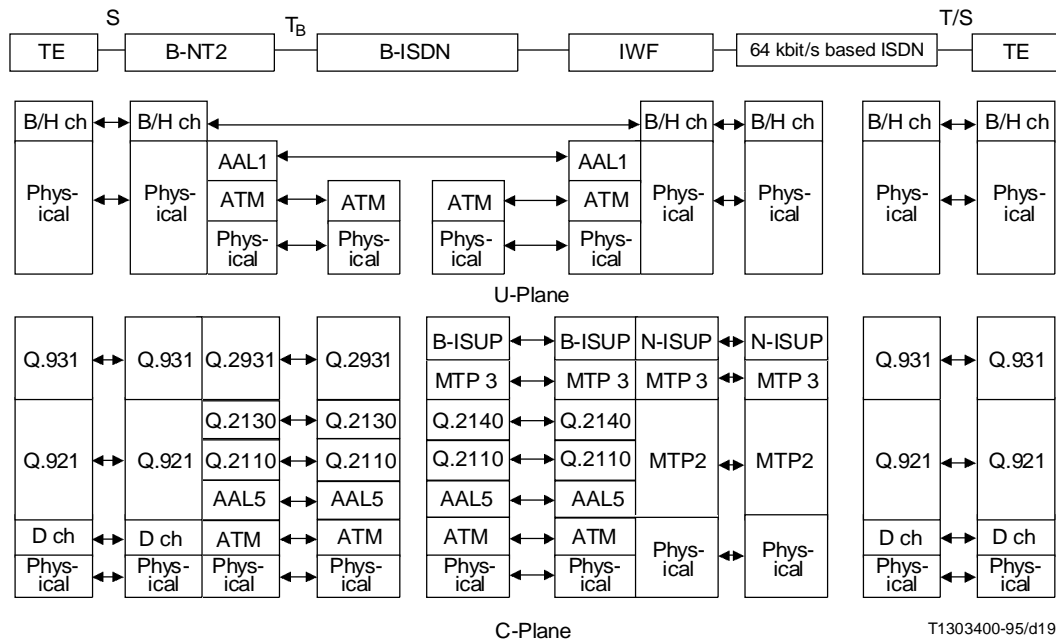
S $T_B$ T/S

TE B-NT2 B-ISDN IWF 64 kbit/s based ISDN TE

B/H ch B/H ch B/H ch B/H ch B/H ch B/H ch

AAL1 AAL1

Physical Physical ATM ATM ATM ATM Physical Physical Physical Physical

Physical Physical Physical Physical

U-Plane

Q.931 Q.931 Q.2931 Q.2931 B-ISUP B-ISUP N-ISUP N-ISUP Q.931 Q.931

MTP 3 MTP 3 MTP 3 MTP 3

Q.2130 Q.2130 Q.2140 Q.2140

Q.921 Q.921 Q.2110 Q.2110 Q.2110 Q.2110 MTP2 MTP2 Q.921 Q.921

AAL5 AAL5 AAL5 AAL5

D ch D ch ATM ATM ATM ATM Physical Physical D ch D ch

Physical Physical Physical Physical Physical Physical Physical Physical

C-Plane

T1303400-95/d19